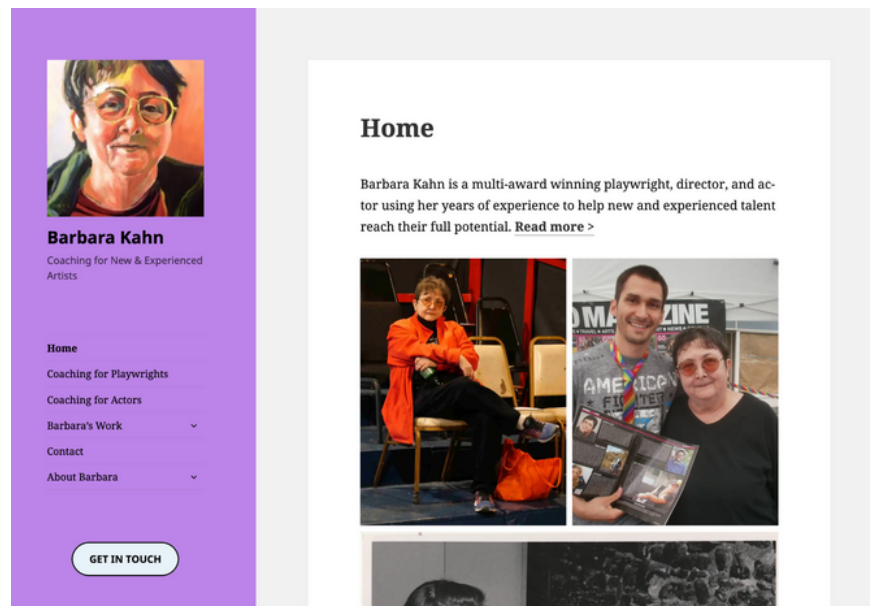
Barbara Kahn

Coaching for New & Experienced Artists

Home

Coaching for Playwrights

Coaching for Actors

Barbara's Work

Contact

About Barbara

GET IN TOUCH

Home

Barbara Kahn is a multi-award winning playwright, director, and actor using her years of experience to help new and experienced talent reach their full potential. Read more >

MAGAZINE

AMERICA